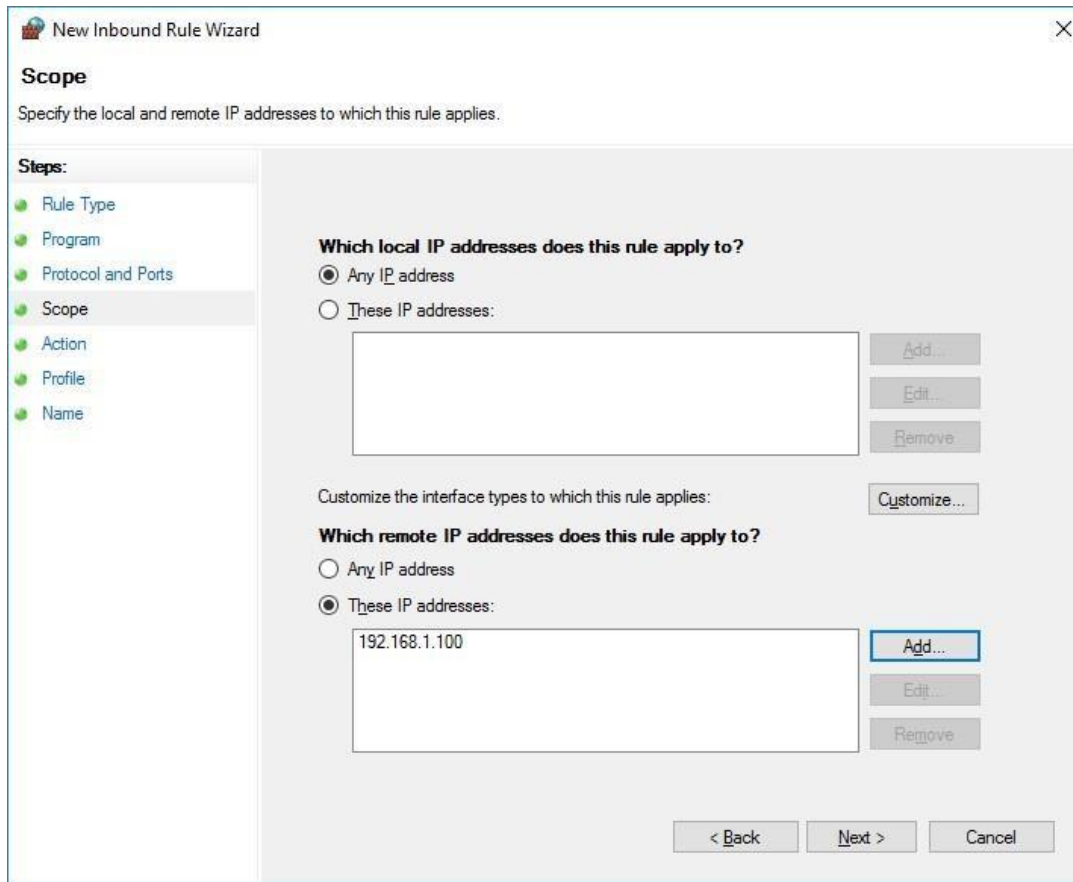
New Inbound Rule Wizard

×

Scope

Specify the local and remote IP addresses to which this rule applies.

Steps:

Rule Type

Program

Protocol and Ports

Scope

Action

Profile

Name

Which local IP addresses does this rule apply to?

Any IP address

These IP addresses:

Add...

Edit...

Remove

Customize the interface types to which this rule applies:

Customize...

Which remote IP addresses does this rule apply to?

Any IP address

These IP addresses:

192.168.1.100

Add...

Edit...

Remove

< Back

Next >

Cancel